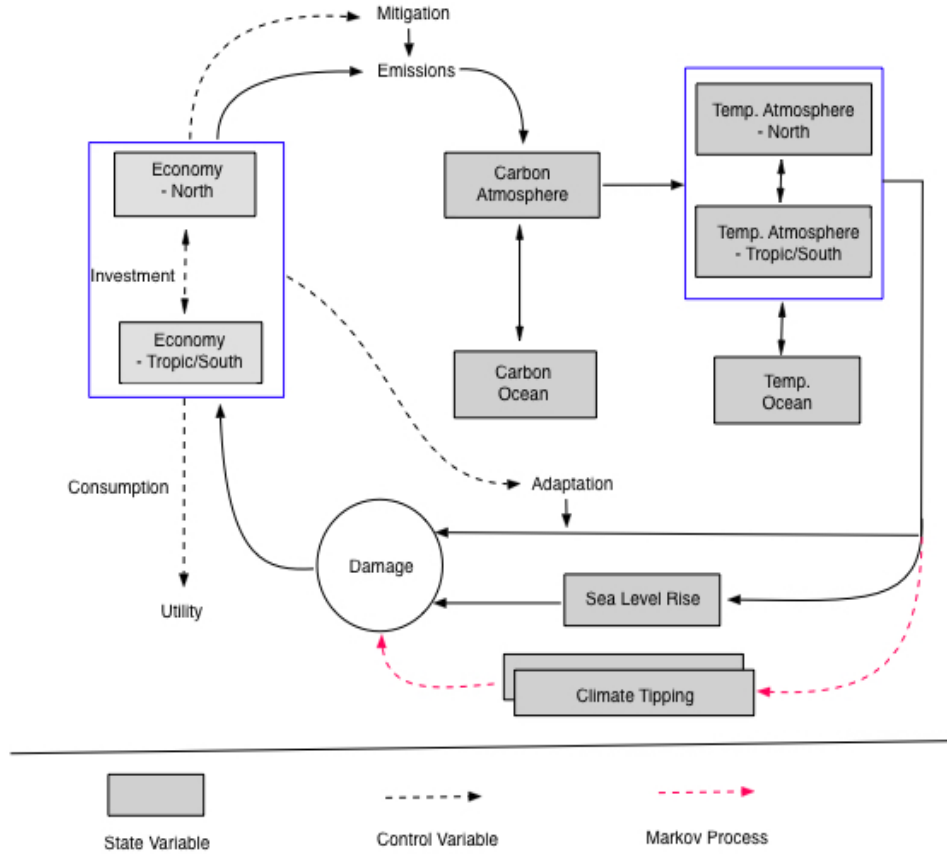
Mitigation

Emissions

Economy - North

Investment

Economy - Tropic/South

Carbon Atmosphere

Carbon Ocean

Temp. Atmosphere - North

Temp. Atmosphere - Tropic/South

Temp. Ocean

Consumption

Utility

Adaptation

Damage

Sea Level Rise

Climate Tipping

State Variable

Control Variable

Markov Process